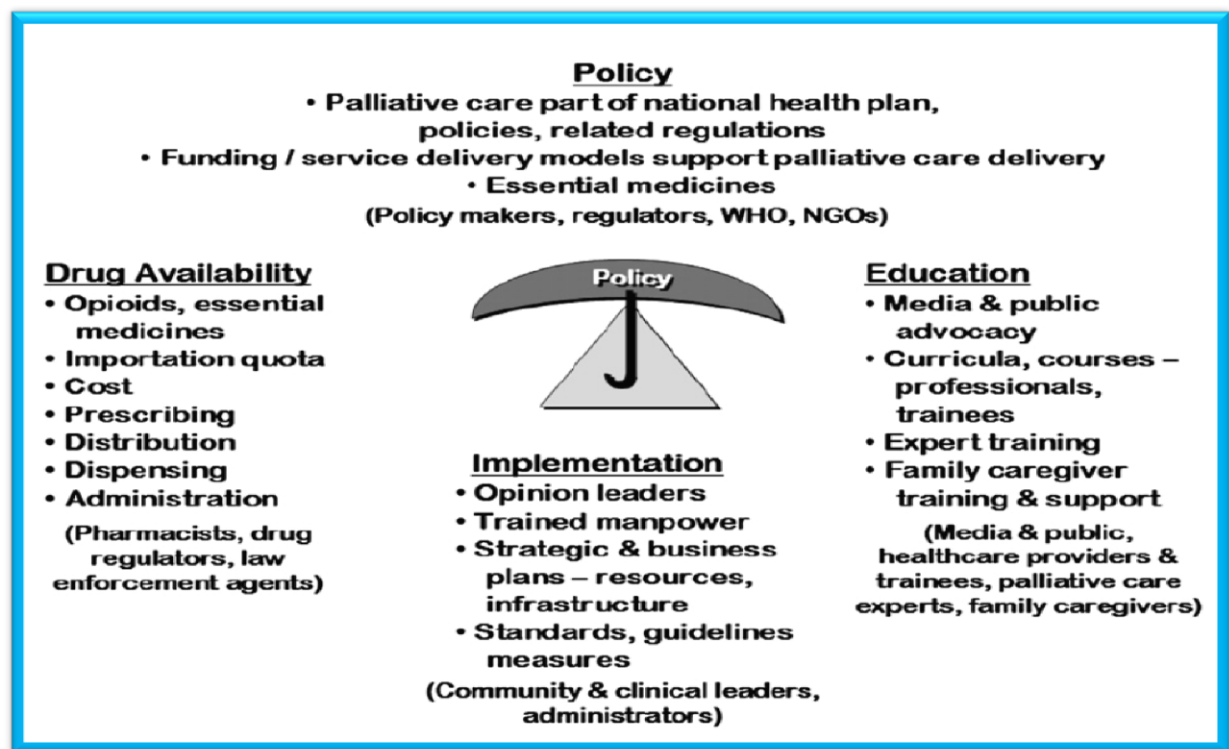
Policy
• Palliative care part of national health plan, policies, related regulations
• Funding / service delivery models support palliative care delivery
• Essential medicines
(Policy makers, regulators, WHO, NGOs)

Drug Availability
• Opioids, essential medicines
• Importation quota
• Cost
• Prescribing
• Distribution
• Dispensing
• Administration
(Pharmacists, drug regulators, law enforcement agents)

Policy

Education
• Media & public advocacy
• Curricula, courses – professionals, trainees
• Expert training
• Family caregiver training & support
(Media & public, healthcare providers & trainees, palliative care experts, family caregivers)

Implementation
• Opinion leaders
• Trained manpower
• Strategic & business plans – resources, infrastructure
• Standards, guidelines measures
(Community & clinical leaders, administrators)